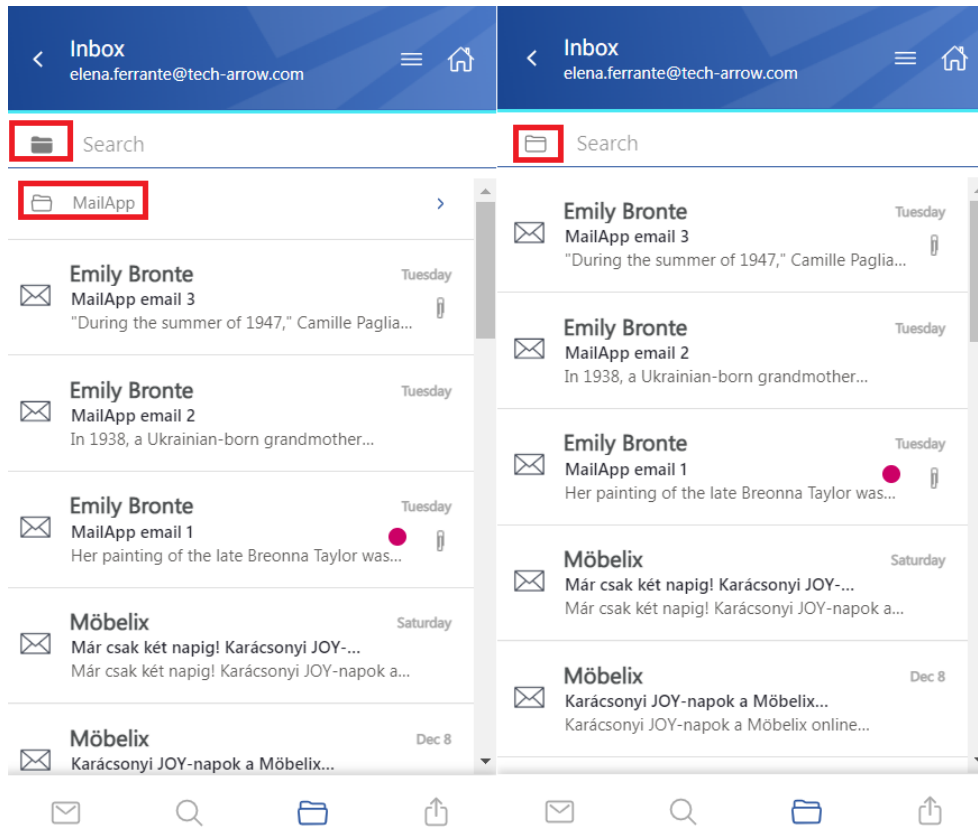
Inbox
elena.ferrante@tech-arrow.com

Search

MailApp

Emily Bronte
Tuesday
MailApp email 3
"During the summer of 1947," Camille Paglia...

Emily Bronte
Tuesday
MailApp email 2
In 1938, a Ukrainian-born grandmother...

Emily Bronte
Tuesday
MailApp email 1
Her painting of the late Breonna Taylor was...

Möbelix
Saturday
Már csak két napig! Karácsonyi JOY-...
Már csak két napig! Karácsonyi JOY-napok a...

Möbelix
Dec 8
Karácsonyi JOY-napok a Möbelix...

Inbox
elena.ferrante@tech-arrow.com

Search

Emily Bronte
Tuesday
MailApp email 3
"During the summer of 1947," Camille Paglia...

Emily Bronte
Tuesday
MailApp email 2
In 1938, a Ukrainian-born grandmother...

Emily Bronte
Tuesday
MailApp email 1
Her painting of the late Breonna Taylor was...

Möbelix
Saturday
Már csak két napig! Karácsonyi JOY-...
Már csak két napig! Karácsonyi JOY-napok a...

Möbelix
Dec 8
Karácsonyi JOY-napok a Möbelix...
Karácsonyi JOY-napok a Möbelix online...